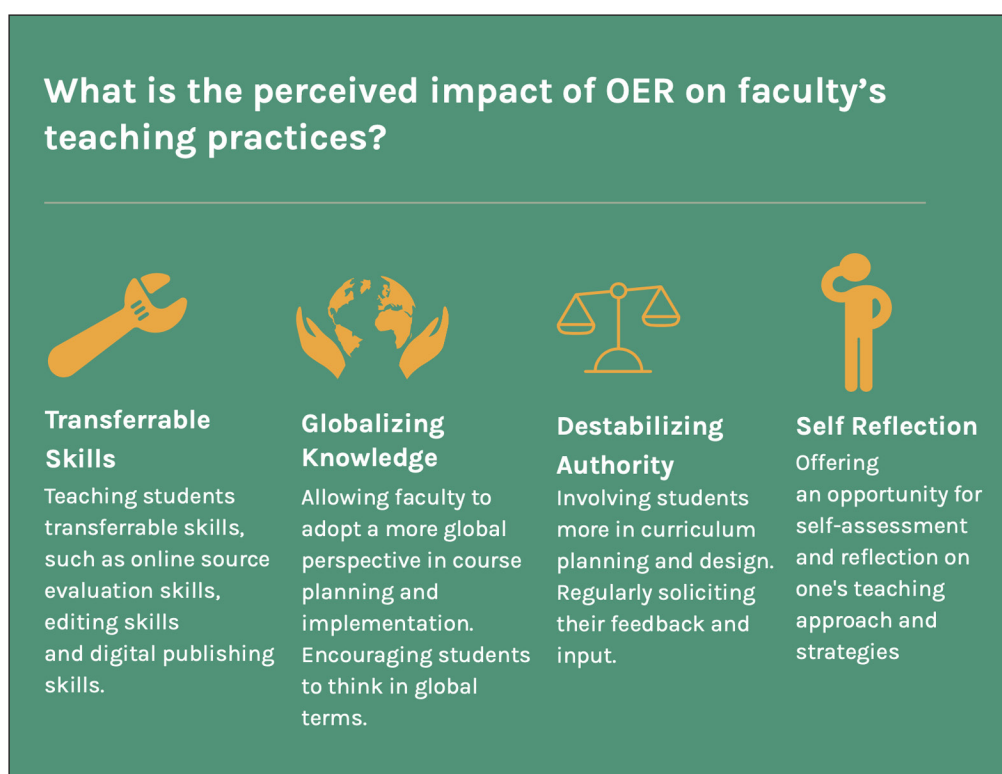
What is the perceived impact of OER on faculty's teaching practices?

Transferrable Skills
Teaching students transferrable skills, such as online source evaluation skills, editing skills and digital publishing skills.

Globalizing Knowledge
Allowing faculty to adopt a more global perspective in course planning and implementation. Encouraging students to think in global terms.

Destabilizing Authority
Involving students more in curriculum planning and design. Regularly soliciting their feedback and input.

Self Reflection
Offering an opportunity for self-assessment and reflection on one's teaching approach and strategies